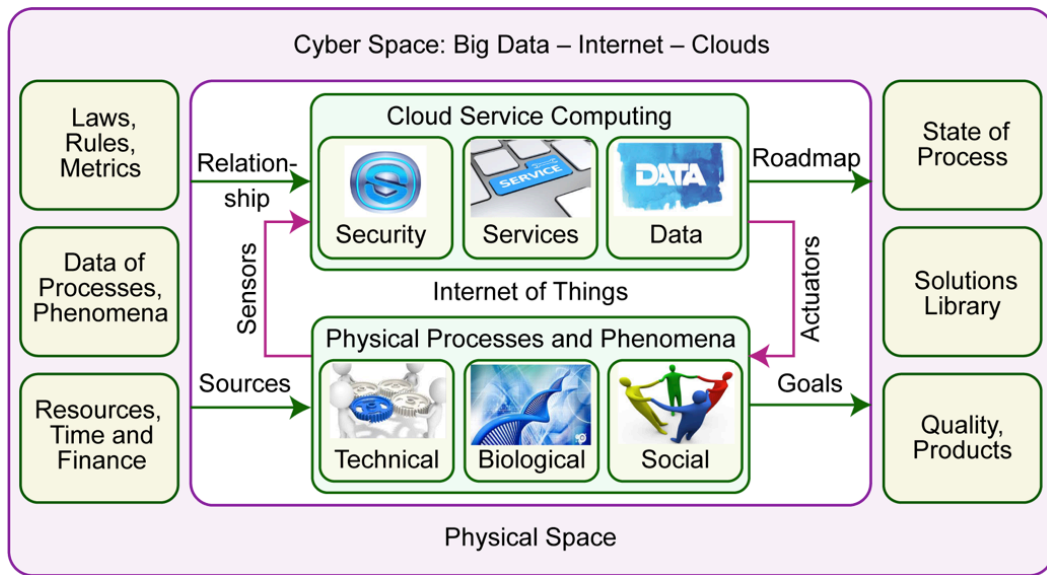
Cyber Space: Big Data – Internet – Clouds

Laws, Rules, Metrics

Data of Processes, Phenomena

Resources, Time and Finance

Relationship

Sensors

Sources

Cloud Service Computing

SERVICE

DATA

Security

Services

Data

Internet of Things

Physical Processes and Phenomena

Technical

Biological

Social

Roadmap

Actuators

Goals

State of Process

Solutions Library

Quality, Products

Physical Space